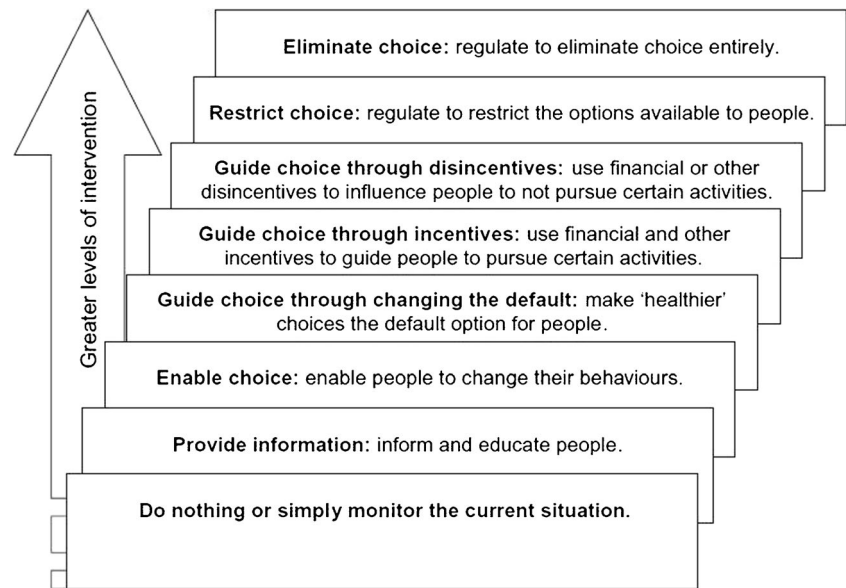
Greater levels of intervention

Eliminate choice: regulate to eliminate choice entirely.

Restrict choice: regulate to restrict the options available to people.

Guide choice through disincentives: use financial or other disincentives to influence people to not pursue certain activities.

Guide choice through incentives: use financial and other incentives to guide people to pursue certain activities.

Guide choice through changing the default: make 'healthier' choices the default option for people.

Enable choice: enable people to change their behaviours.

Provide information: inform and educate people.

Do nothing or simply monitor the current situation.